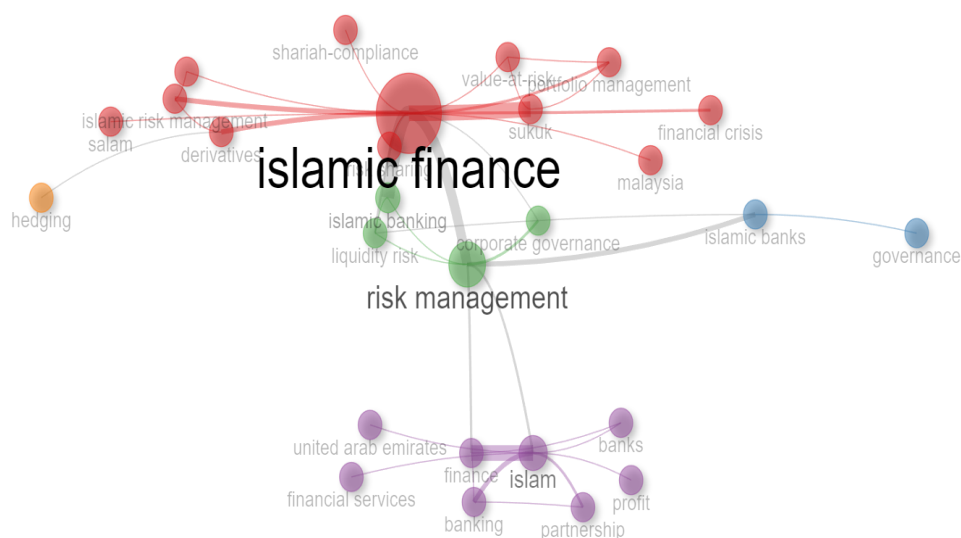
shariah-compliance
value-at-risk
portfolio management
islamic risk management
salam
derivatives
sukuk
financial crisis
islamic finance
malaysia
hedging
islamic banking
corporate governance
islamic banks
governance
liquidity risk
risk management
united arab emirates
banks
finance
islam
financial services
profit
banking
partnership